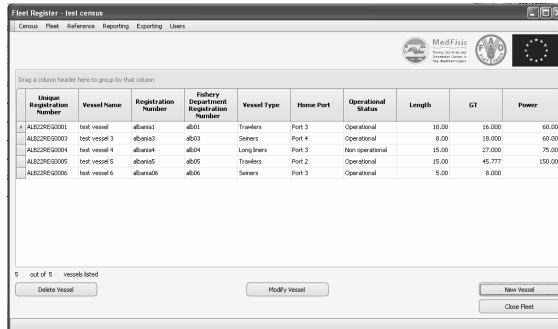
Fleet Register - test census

Census Fleet Reference Reporting Exporting Users

MedFisis

Drag a column header here to group by that column

| Unique Registration Number | Vessel Name | Registration Number | Fishery Department Registration Number | Vessel Type | Home Port | Operational Status | Length | GT | Power |
|---|---|---|---|---|---|---|---|---|---|
| ALB22REG0001 | test vessel | albania1 | alb01 | Trawlers | Port 3 | Operational | 10.00 | 16.000 | 60.00 |
| ALB22REG0003 | test vessel 3 | albania3 | alb03 | Seiners | Port 4 | Operational | 8.00 | 18.000 | 60.00 |
| ALB22REG0004 | test vessel 4 | albania4 | alb04 | Long liners | Port 3 | Non operational | 15.00 | 27.000 | 75.00 |
| ALB22REG0005 | test vessel 5 | albania5 | alb05 | Trawlers | Port 2 | Operational | 15.00 | 45.777 | 150.00 |
| ALB22REG0006 | test vessel 6 | albania06 | alb06 | Seiners | Port 3 | Operational | 5.00 | 8.000 | |

5 out of 5 vessels listed

Delete Vessel

Modify Vessel

New Vessel

Close Fleet